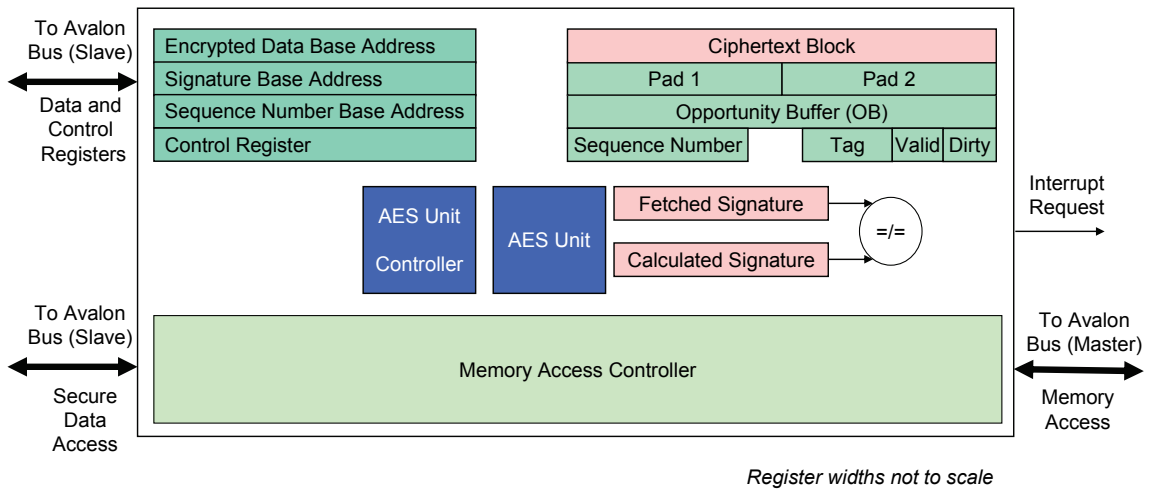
To Avalon Bus (Slave)

Data and Control Registers

Encrypted Data Base Address
Signature Base Address
Sequence Number Base Address
Control Register

Ciphertext Block
Pad 1
Pad 2
Opportunity Buffer (OB)
Sequence Number
Tag
Valid
Dirty

AES Unit Controller

AES Unit

Fetched Signature
Calculated Signature
=/=

Interrupt Request

To Avalon Bus (Slave)

Secure Data Access

Memory Access Controller

To Avalon Bus (Master)

Memory Access

Register widths not to scale